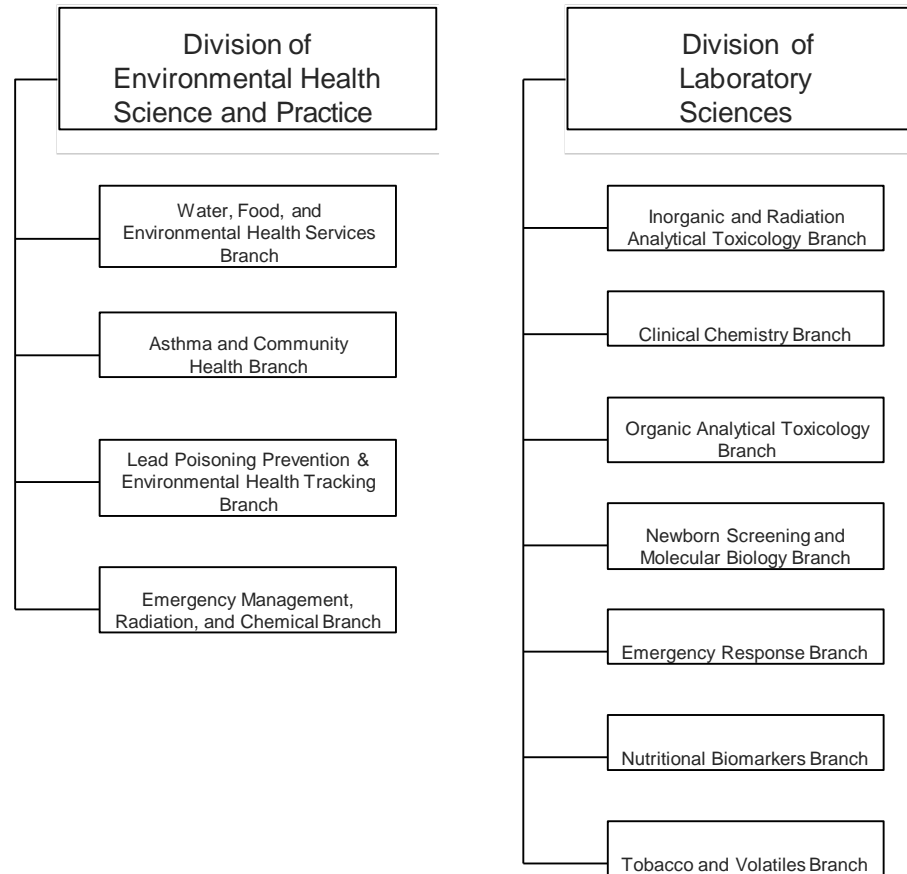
Division of Environmental Health Science and Practice

Water, Food, and Environmental Health Services Branch

Asthma and Community Health Branch

Lead Poisoning Prevention & Environmental Health Tracking Branch

Emergency Management, Radiation, and Chemical Branch

Division of Laboratory Sciences

Inorganic and Radiation Analytical Toxicology Branch

Clinical Chemistry Branch

Organic Analytical Toxicology Branch

Newborn Screening and Molecular Biology Branch

Emergency Response Branch

Nutritional Biomarkers Branch

Tobacco and Volatiles Branch